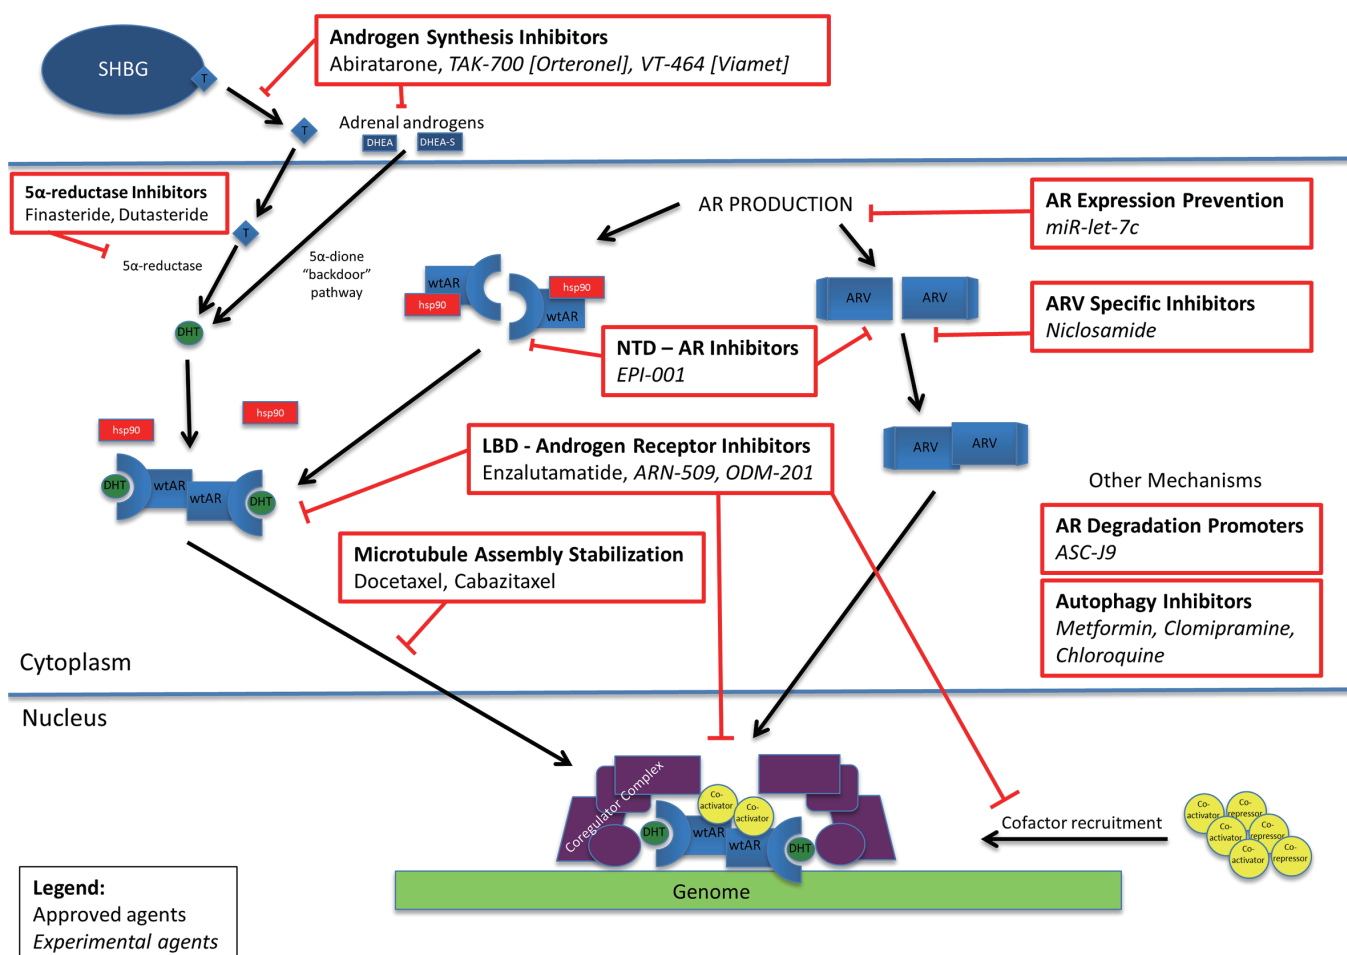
SHBG

T

**Androgen Synthesis Inhibitors**
Abiratarone, *TAK-700 [Orteronel], VT-464 [Viamet]*

T

Adrenal androgens

DHEA DHEA-S

**5α-reductase Inhibitors**
Finasteride, Dutasteride

T

5α-reductase

5α-dione "backdoor" pathway

DHT

AR PRODUCTION

**AR Expression Prevention**
*miR-let-7c*

wtAR

hsp90

hsp90

wtAR

ARV ARV

**ARV Specific Inhibitors**
*Niclosamide*

**NTD – AR Inhibitors**
*EPI-001*

hsp90

hsp90

**LBD - Androgen Receptor Inhibitors**
Enzalutamatide, *ARN-509, ODM-201*

ARV ARV

DHT wtAR wtAR DHT

Other Mechanisms

**AR Degradation Promoters**
*ASC-J9*

**Microtubule Assembly Stabilization**
Docetaxel, Cabazitaxel

**Autophagy Inhibitors**
*Metformin, Clomipramine, Chloroquine*

Cytoplasm

Nucleus

Coregulator Complex

Co-activator

Co-activator

DHT wtAR wtAR DHT

Cofactor recruitment

Co-activator Co-repressor Co-activator Co-repressor Co-activator Co-repressor

Genome

**Legend:**
Approved agents
*Experimental agents*